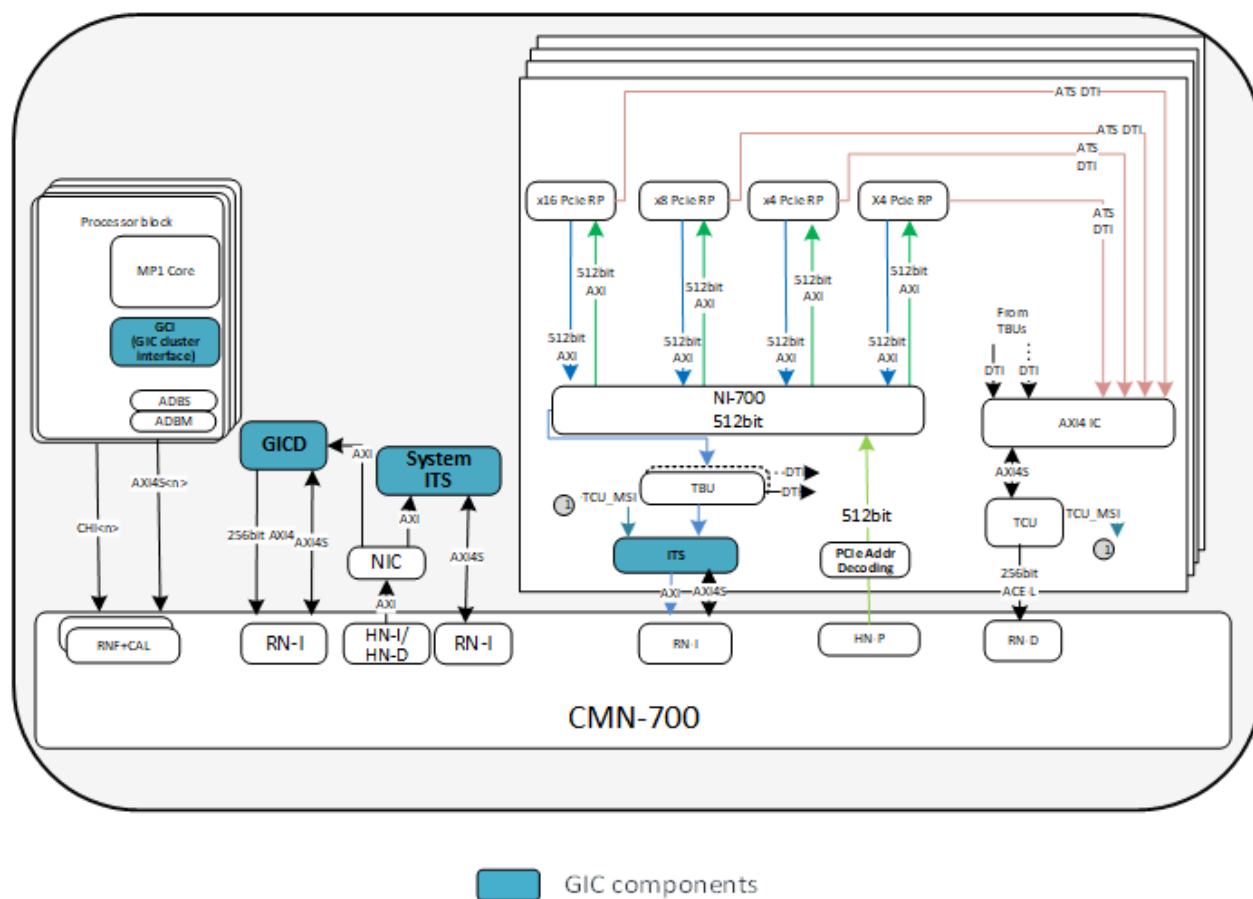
ATS DTI
ATS DTI
ATS DTI
ATS DTI

x16 Pcie RP
x8 Pcie RP
x4 Pcie RP
X4 Pcie RP

512bit AXI
512bit AXI
512bit AXI
512bit AXI
512bit AXI
512bit AXI
512bit AXI
512bit AXI

Processor block
MP1 Core
GCI (GIC cluster interface)
ADBS
ADBM

NI-700
512bit

From TBUs
DTI
DTI
AXI4 IC

GICD
AXI
System ITS
AXI
NIC
AXI
256bit AXI4
AXI4S
AXI4S
CHI<n>
AXI4S<n>

1
TCU_MSI
TBU
DTI
DTI
ITS
512bit
PCIe Addr Decoding
AXI4S
TCU
TCU_MSI
1
256bit
ACE-L
AXI
AXI4S

RNF+CAL
RN-I
HN-I/ HN-D
RN-I
RN-I
HN-P
RN-D

CMN-700

GIC components